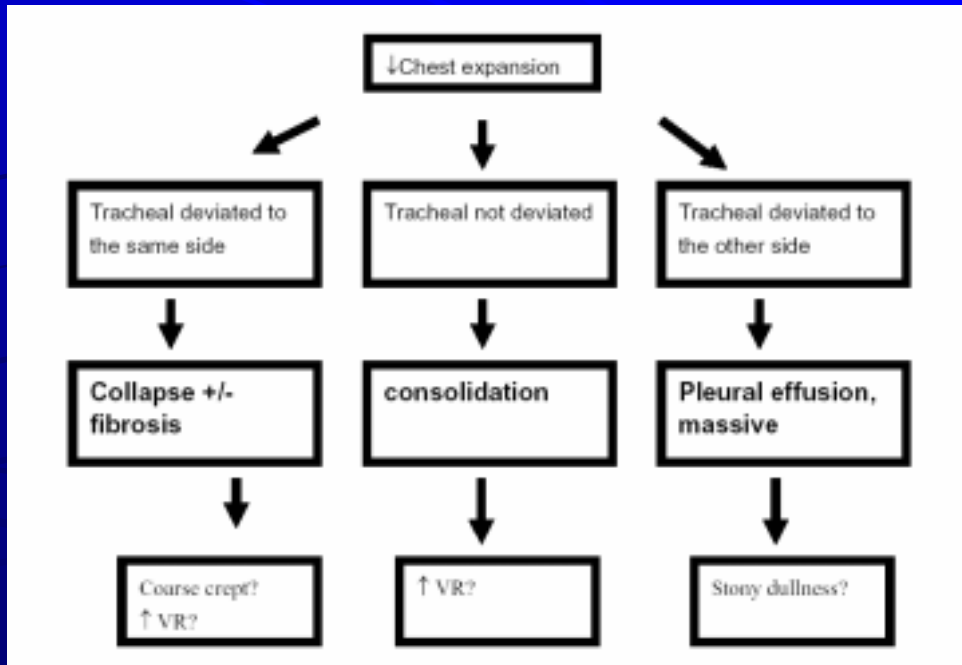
↓Chest expansion

Tracheal deviated to the same side

Tracheal not deviated

Tracheal deviated to the other side

Collapse +/- fibrosis

consolidation

Pleural effusion, massive

Coarse crept?
↑ VR?

↑ VR?

Stony dullness?